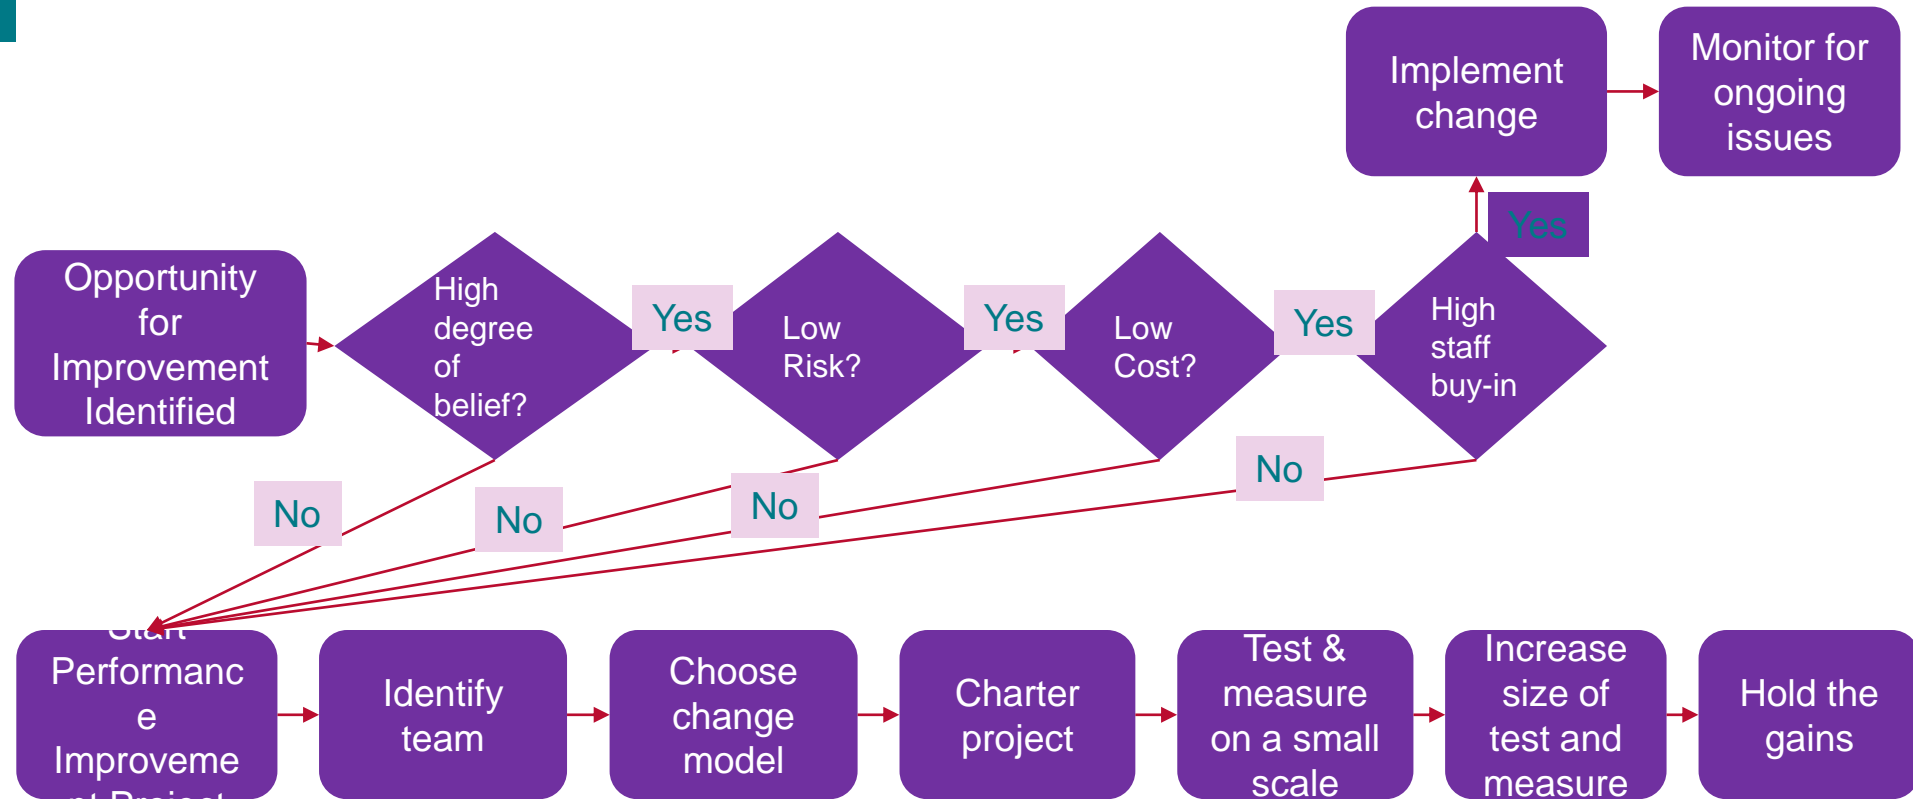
Implement change

Monitor for ongoing issues

Yes

Opportunity for Improvement Identified

High degree of belief?

Yes

Low Risk?

Yes

Low Cost?

Yes

High staff buy-in

No

No

No

No

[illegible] Performanc e Improveme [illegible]

Identify team

Choose change model

Charter project

Test & measure on a small scale

Increase size of test and measure

Hold the gains